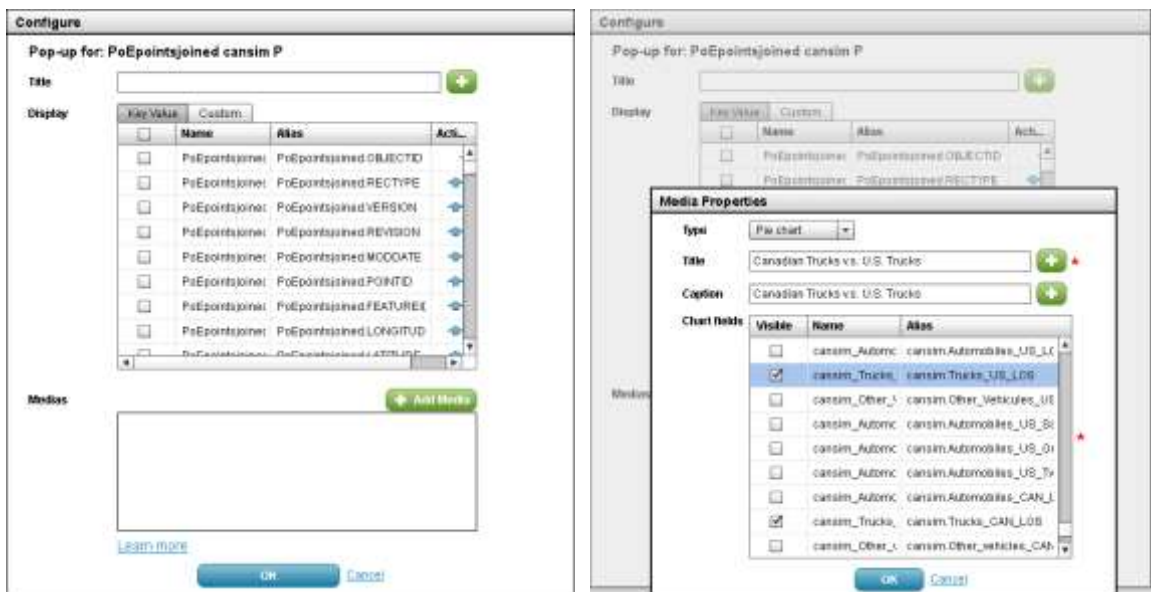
Configure

Pop-up for: PoEpointsjoined cansim P

Title

Display

Key Value | Custom

| | Name | Alias | Acti... |
|---|---|---|---|
| ☐ | PoEpointsjoinec | PoEpointsjoined.OBJECTID | |
| ☐ | PoEpointsjoinec | PoEpointsjoined.RECTYPE | |
| ☐ | PoEpointsjoinec | PoEpointsjoined.VERSION | |
| ☐ | PoEpointsjoinec | PoEpointsjoined.REVISION | |
| ☐ | PoEpointsjoinec | PoEpointsjoined.MODDATE | |
| ☐ | PoEpointsjoinec | PoEpointsjoined.POINTID | |
| ☐ | PoEpointsjoinec | PoEpointsjoined.FEATURE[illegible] | |
| ☐ | PoEpointsjoinec | PoEpointsjoined.LONGITUD | |

Medias

Add Media

Learn more

OK Cancel

Configure

Pop-up for: PoEpointsjoined cansim P

Title

Display

Key Value | Custom

| | Name | Alias | Acti... |
|---|---|---|---|
| ☐ | PoEpointsjoinec | PoEpointsjoined.OBJECTID | |
| ☐ | PoEpointsjoinec | PoEpointsjoined.RECTYPE | |

Medias

Media Properties

Type Pie chart

Title Canadian Trucks v.s. U.S. Trucks *

Caption Canadian Trucks v.s. U.S. Trucks

Chart fields

| Visible | Name | Alias |
|---|---|---|
| ☐ | cansim_Automc | cansim.Automobiles_US_L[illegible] |
| ☑ | cansim_Trucks_ | cansim.Trucks_US_LOS |
| ☐ | cansim_Other_\ | cansim.Other_Veticules_US |
| ☐ | cansim_Automc | cansim.Automobiles_US_S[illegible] |
| ☐ | cansim_Automc | cansim.Automobiles_US_O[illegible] |
| ☐ | cansim_Automc | cansim.Automobiles_US_T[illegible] |
| ☐ | cansim_Automc | cansim.Automobiles_CAN_L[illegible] |
| ☑ | cansim_Trucks_ | cansim.Trucks_CAN_LOS |
| ☐ | cansim_Other_( | cansim.Other_vehicles_CAN |

*

OK Cancel